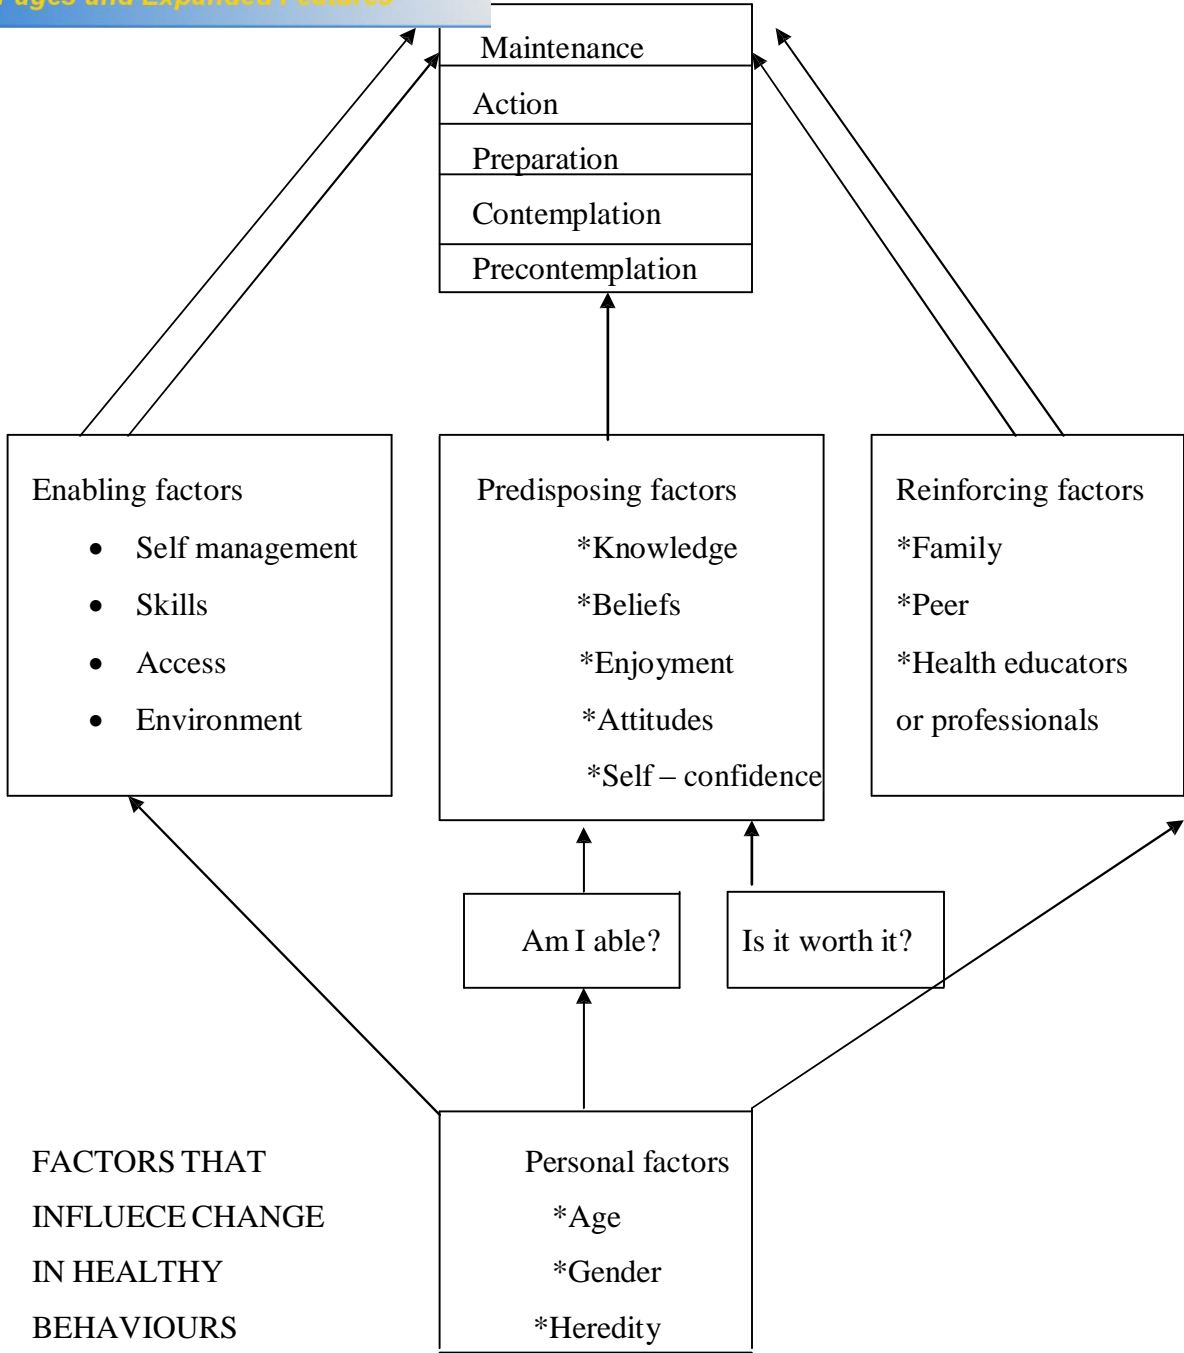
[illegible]ages and Expanded Features

Maintenance
Action
Preparation
Contemplation
Precontemplation

Enabling factors
- Self management
- Skills
- Access
- Environment

Predisposing factors
*Knowledge
*Beliefs
*Enjoyment
*Attitudes
*Self – confidence

Reinforcing factors
*Family
*Peer
*Health educators or professionals

Am I able?

Is it worth it?

FACTORS THAT INFLUECE CHANGE IN HEALTHY BEHAVIOURS

Personal factors
*Age
*Gender
*Heredity